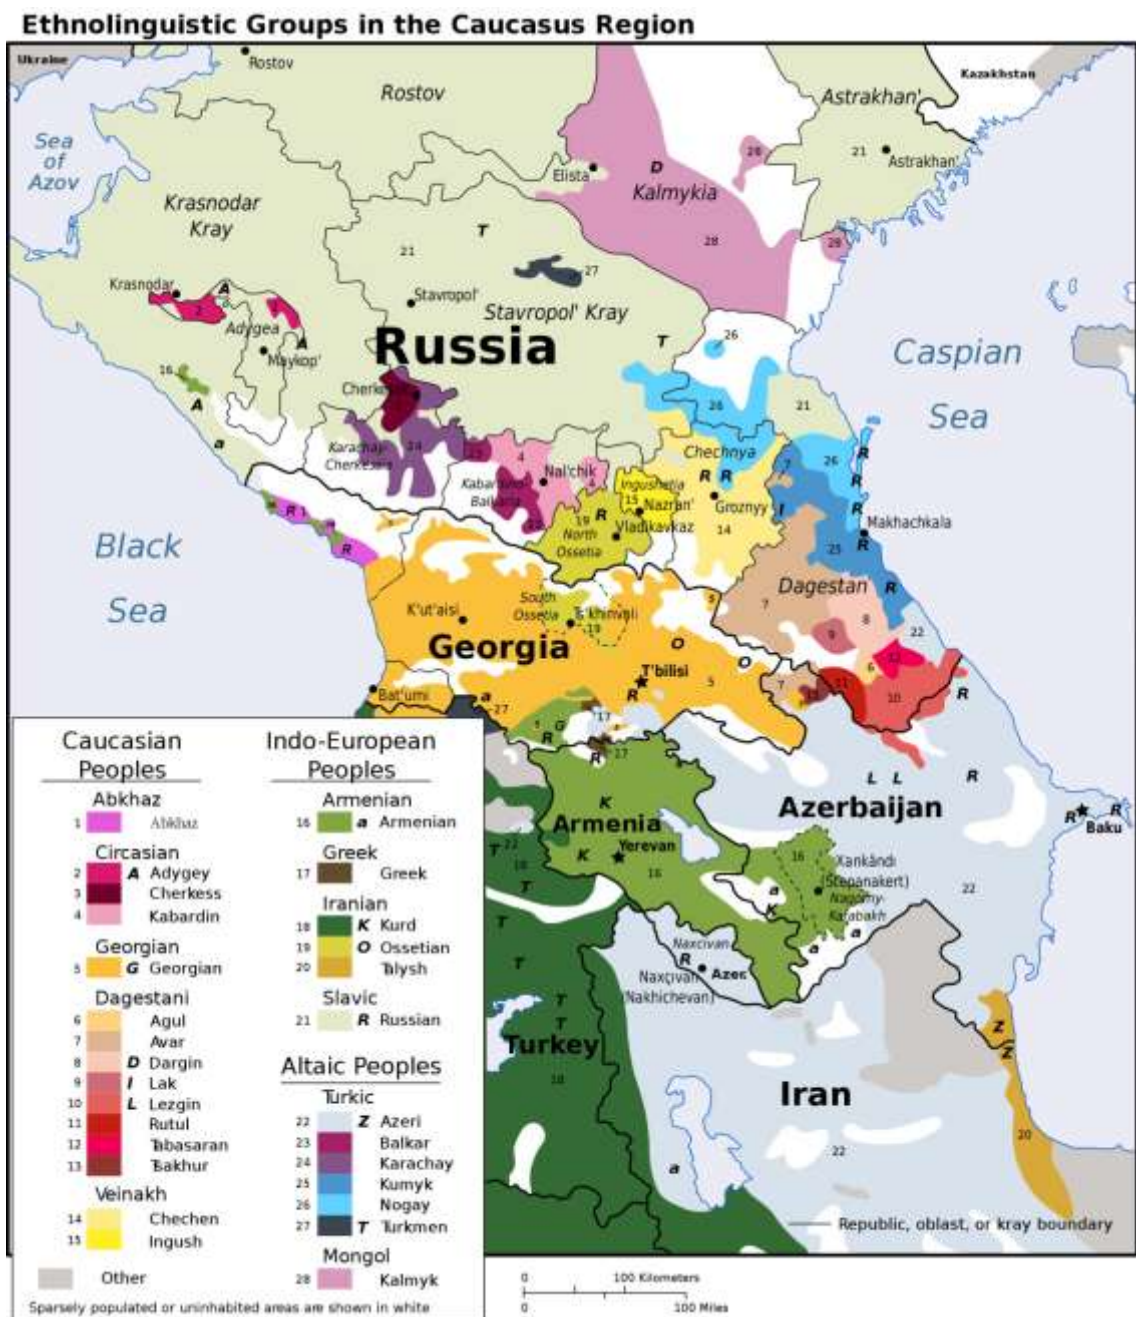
Ethnolinguistic Groups in the Caucasus Region

Ukraine
Rostov
Rostov
Kazakhstan
Astrakhan'
Astrakhan'
21
Sea of Azov
Krasnodar Kray
Elista
D
Kalmykia
28
28
28
T
21
27
Krasnodar
A
Adygea
A
Maykop'
Stavropol'
Stavropol' Kray
Russia
T
26
Caspian Sea
16
A
Cherkessk
Karachay-Cherkessia
24
23
4
Nal'chik
Kabardino-Balkaria
Chechnya
R
R
26
21
26
R
R
Ingushetia
15
Nazran'
Groznyy
Makhachkala
19
R
North Ossetia
Vladikavkaz
14
I
25
R
Black Sea
R
1
R
a
South Ossetia
Ts'khinvali
19
K'ut'aisi
Georgia
O
O
T'bilisi
R
5
Dagestan
7
8
9
12
R
22
6
10
11
7
R
Bat'umi
a
27
G
R
17
R
17
L
L
R
Azerbaijan
R
Baku
K
Armenia
K
Yerevan
16
16
Xankändi (Stepanakert)
Nagorny-Karabakh
a
K
a
a
22
18
T
T
T
Naxcivan
R
Naxçivan (Nakhichevan)
Azer
T
T
Turkey
18
Z
Z
Iran
20
22
a

Caucasian Peoples
Abkhaz
1 Abkhaz
Circassian
2 A Adygey
3 Cherkess
4 Kabardin
Georgian
5 G Georgian
Dagestani
6 Agul
7 Avar
8 D Dargin
9 I Lak
10 L Lezgin
11 Rutul
12 Tabasaran
13 Tsakhur
Veinakh
14 Chechen
15 Ingush
Other

Indo-European Peoples
Armenian
16 a Armenian
Greek
17 Greek
Iranian
18 K Kurd
19 O Ossetian
20 Talysh
Slavic
21 R Russian

Altaic Peoples
Turkic
22 Z Azeri
23 Balkar
24 Karachay
25 Kumyk
26 Nogay
27 T Turkmen
Mongol
28 Kalmyk

Sparsely populated or uninhabited areas are shown in white

Republic, oblast, or kray boundary
0 100 Kilometers
0 100 Miles